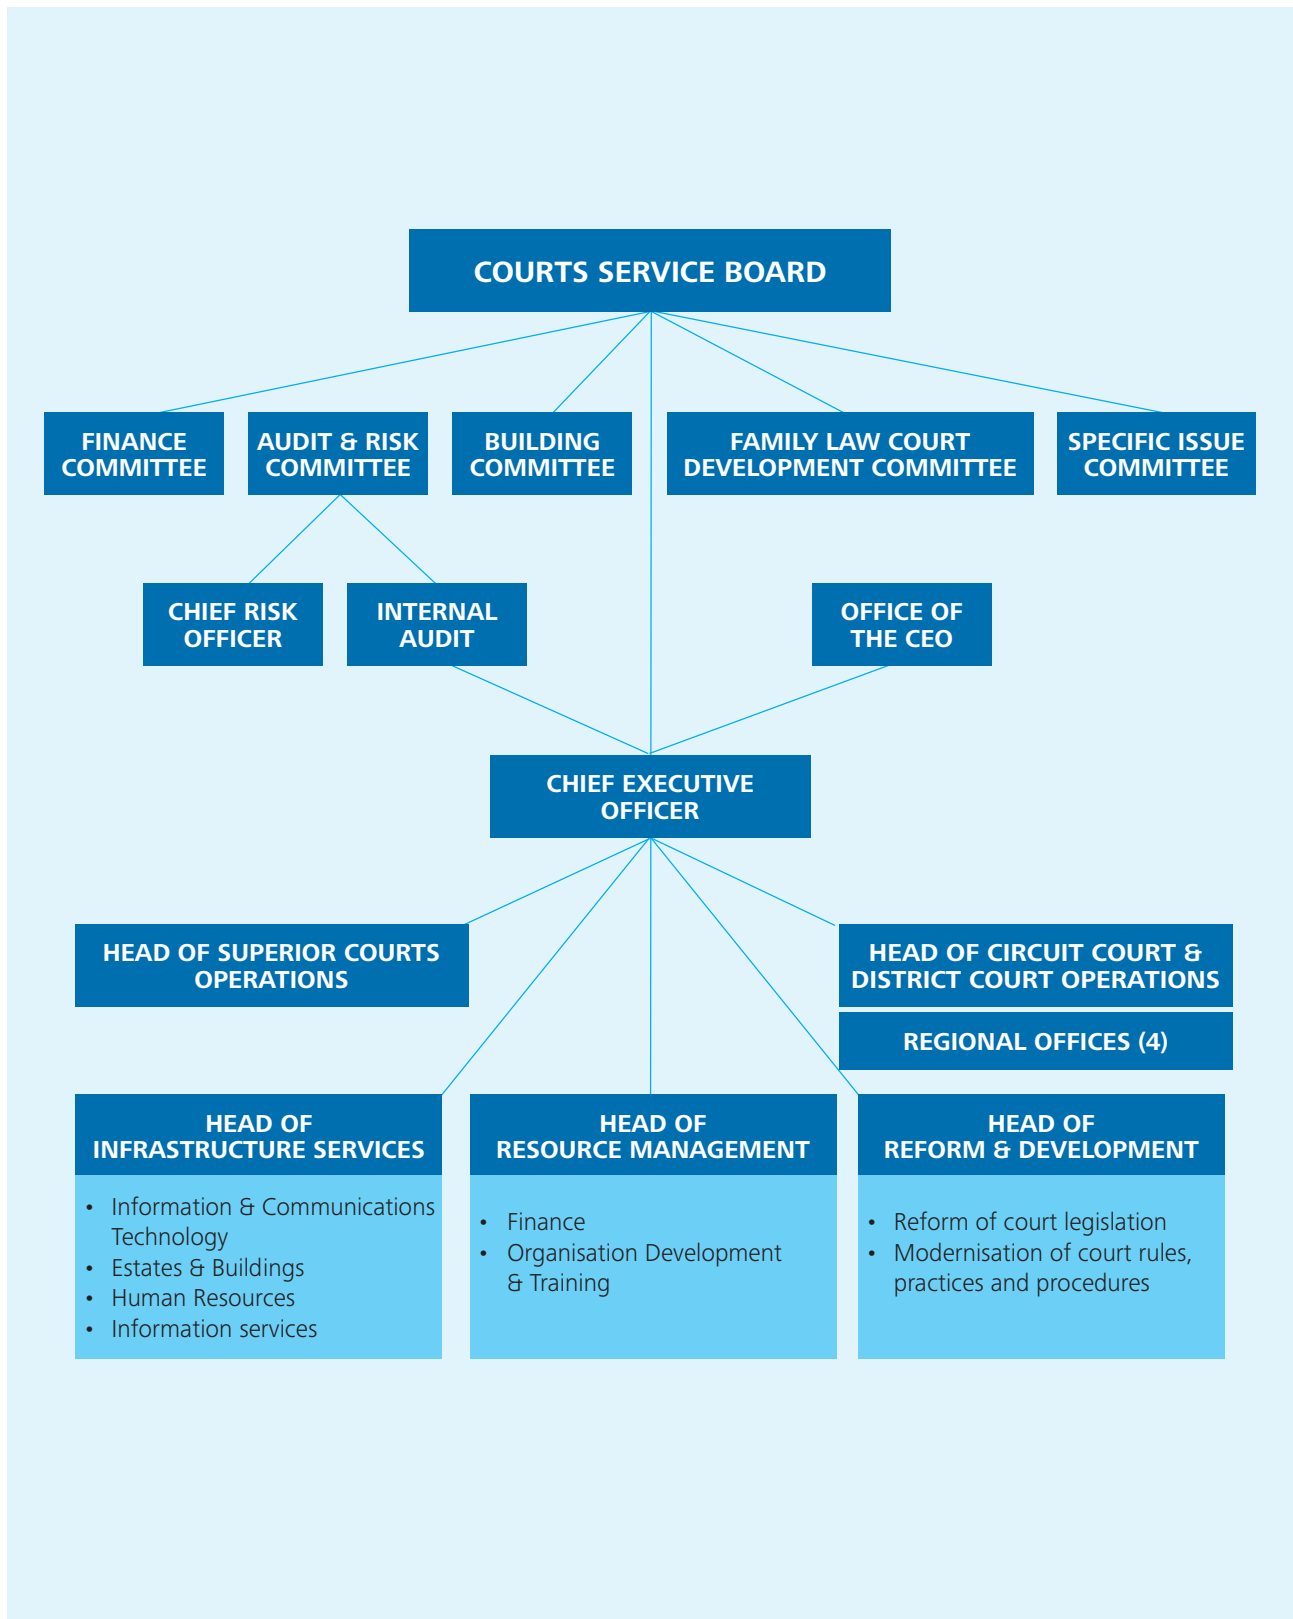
COURTS SERVICE BOARD

FINANCE COMMITTEE

AUDIT & RISK COMMITTEE

BUILDING COMMITTEE

FAMILY LAW COURT DEVELOPMENT COMMITTEE

SPECIFIC ISSUE COMMITTEE

CHIEF RISK OFFICER

INTERNAL AUDIT

OFFICE OF THE CEO

CHIEF EXECUTIVE OFFICER

HEAD OF SUPERIOR COURTS OPERATIONS

HEAD OF CIRCUIT COURT & DISTRICT COURT OPERATIONS

REGIONAL OFFICES (4)

HEAD OF INFRASTRUCTURE SERVICES

- Information & Communications Technology
- Estates & Buildings
- Human Resources
- Information services

HEAD OF RESOURCE MANAGEMENT

- Finance
- Organisation Development & Training

HEAD OF REFORM & DEVELOPMENT

- Reform of court legislation
- Modernisation of court rules, practices and procedures